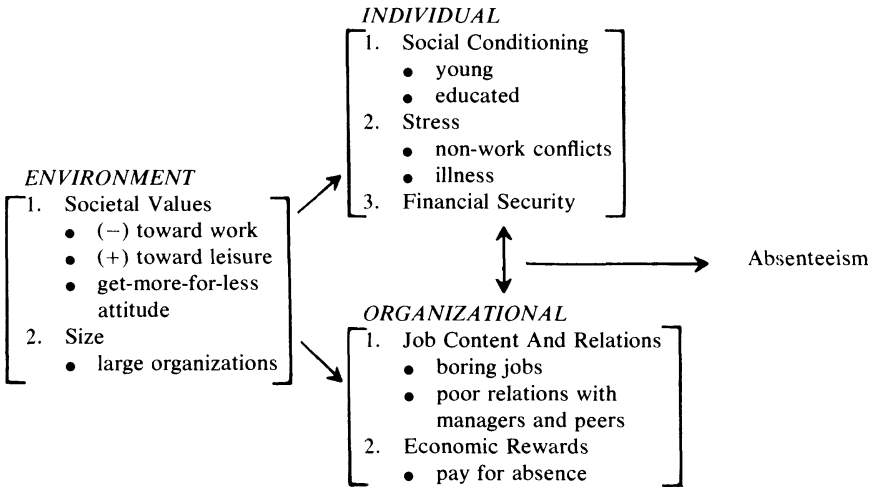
ENVIRONMENT
1. Societal Values
• (−) toward work
• (+) toward leisure
• get-more-for-less attitude
2. Size
• large organizations

INDIVIDUAL
1. Social Conditioning
• young
• educated
2. Stress
• non-work conflicts
• illness
3. Financial Security

ORGANIZATIONAL
1. Job Content And Relations
• boring jobs
• poor relations with managers and peers
2. Economic Rewards
• pay for absence

Absenteeism